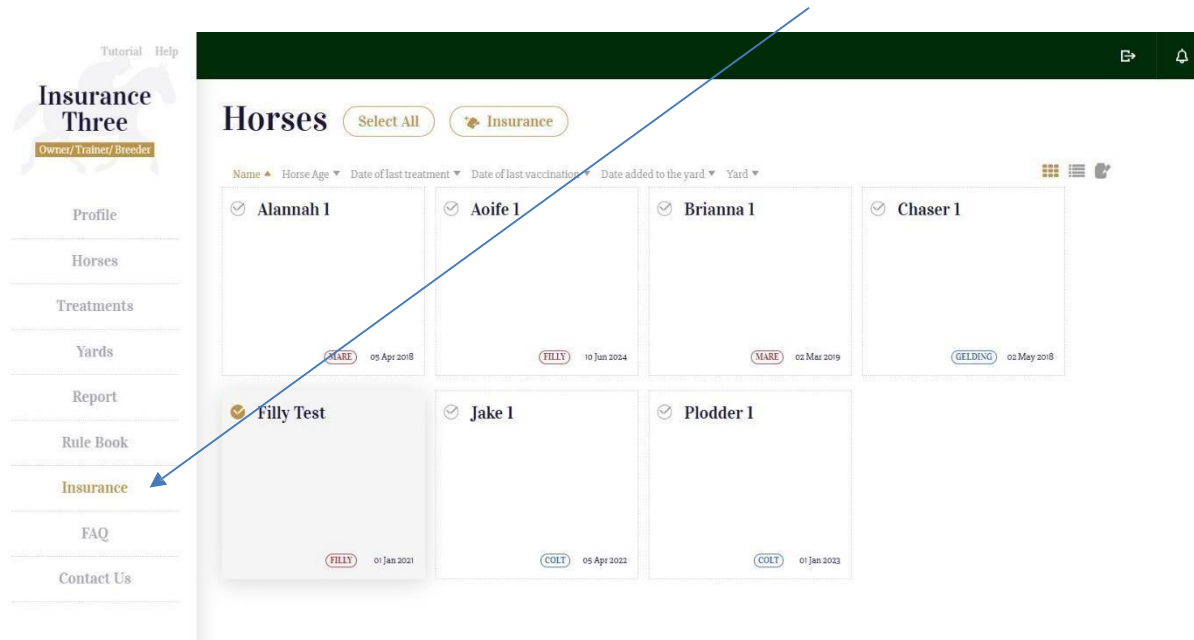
Tutorial Help

Insurance Three

Owner/Trainer/Breeder

Profile

Horses

Treatments

Yards

Report

Rule Book

Insurance

FAQ

Contact Us

Horses Select All Insurance

Name ▲ Horse Age ▼ Date of last treatment ▼ Date of last vaccination ▼ Date added to the yard ▼ Yard ▼

Alannah 1
MARE 05 Apr 2018

Aoife 1
FILLY 10 Jun 2024

Brianna 1
MARE 02 Mar 2019

Chaser 1
GELDING 02 May 2018

Filly Test
FILLY 01 Jan 2021

Jake 1
COLT 05 Apr 2022

Plodder 1
COLT 01 Jan 2023